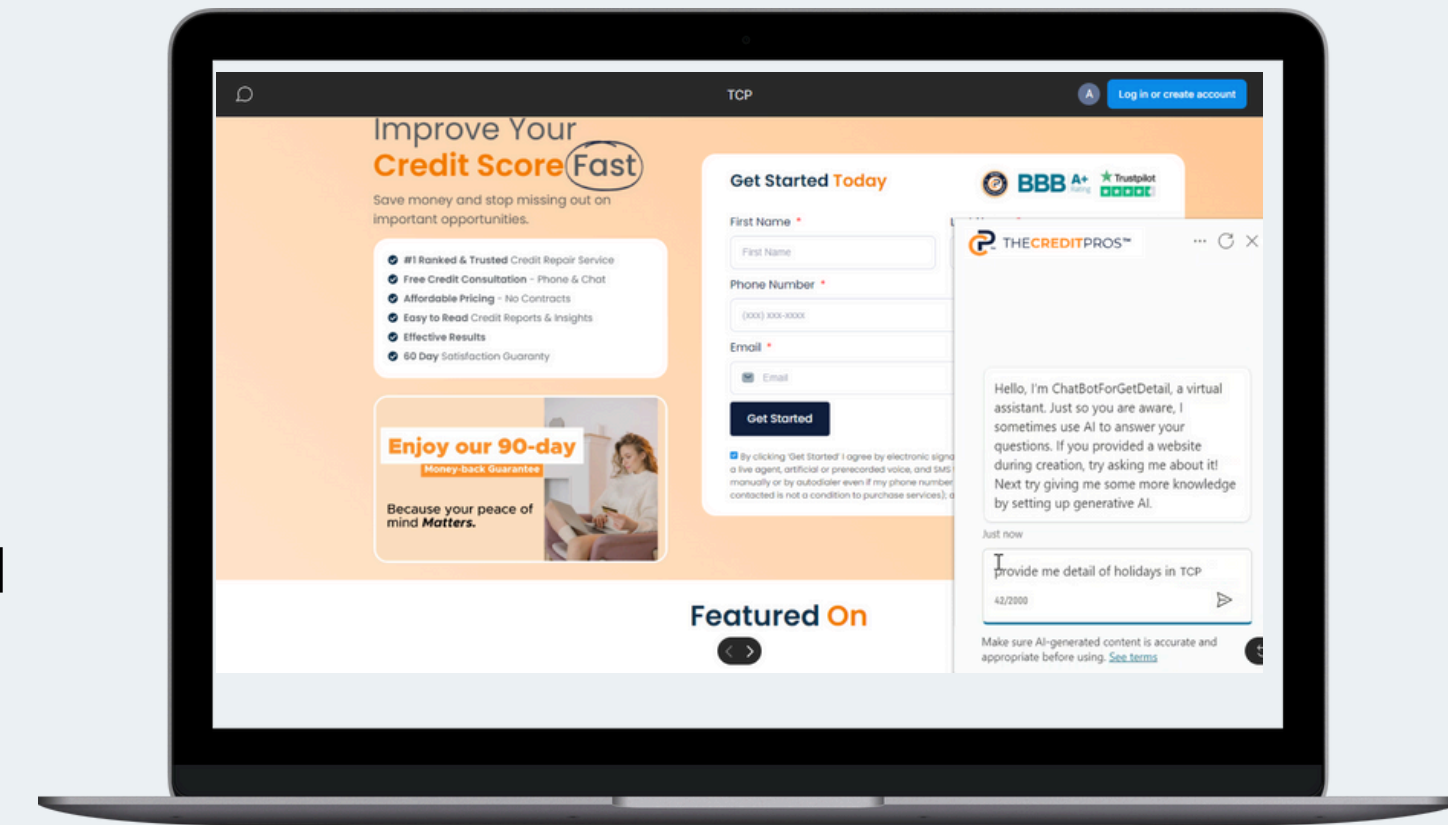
TCP

A Log in or create account

Improve Your Credit Score Fast

Save money and stop missing out on important opportunities.

#1 Ranked & Trusted Credit Repair Service
Free Credit Consultation - Phone & Chat
Affordable Pricing - No Contracts
Easy to Read Credit Reports & Insights
Effective Results
60 Day Satisfaction Guaranty

Enjoy our 90-day
Money-back Guarantee

Because your peace of mind Matters.

Get Started Today

BBB A+ Rating
Trustpilot

First Name *
First Name

Phone Number *
(XXX) XXX-XXXX

Email *
Email

Get Started

By clicking 'Get Started' I agree by electronic signa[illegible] a live agent, artificial or prerecorded voice, and SMS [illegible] manually or by autodialer even if my phone number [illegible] contacted is not a condition to purchase services); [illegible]

THECREDITPROS™

Hello, I'm ChatBotForGetDetail, a virtual assistant. Just so you are aware, I sometimes use AI to answer your questions. If you provided a website during creation, try asking me about it! Next try giving me some more knowledge by setting up generative AI.

Just now

provide me detail of holidays in TCP

42/2000

Make sure AI-generated content is accurate and appropriate before using. See terms

Featured On